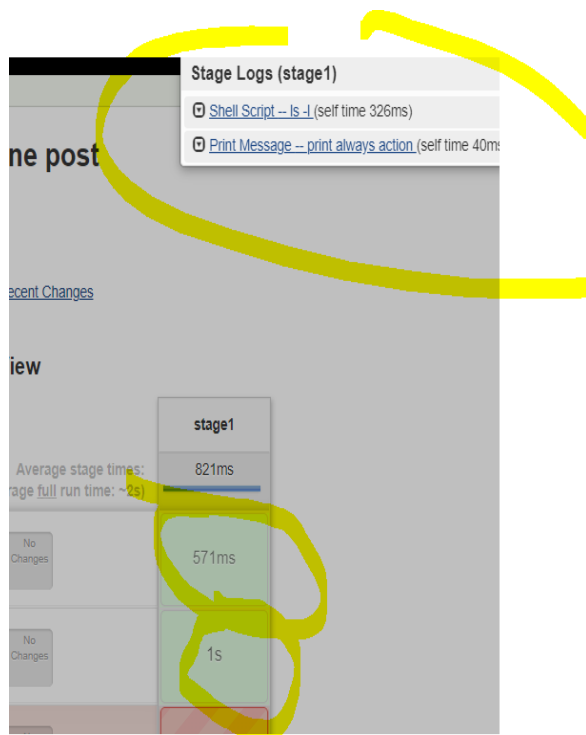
Stage Logs (stage1)

Shell Script -- ls -l (self time 326ms)

Print Message -- print always action (self time 40ms

ne post

ecent Changes

iew

stage1

Average stage times:

rage full run time: ~2s)

821ms

No Changes

571ms

No Changes

1s